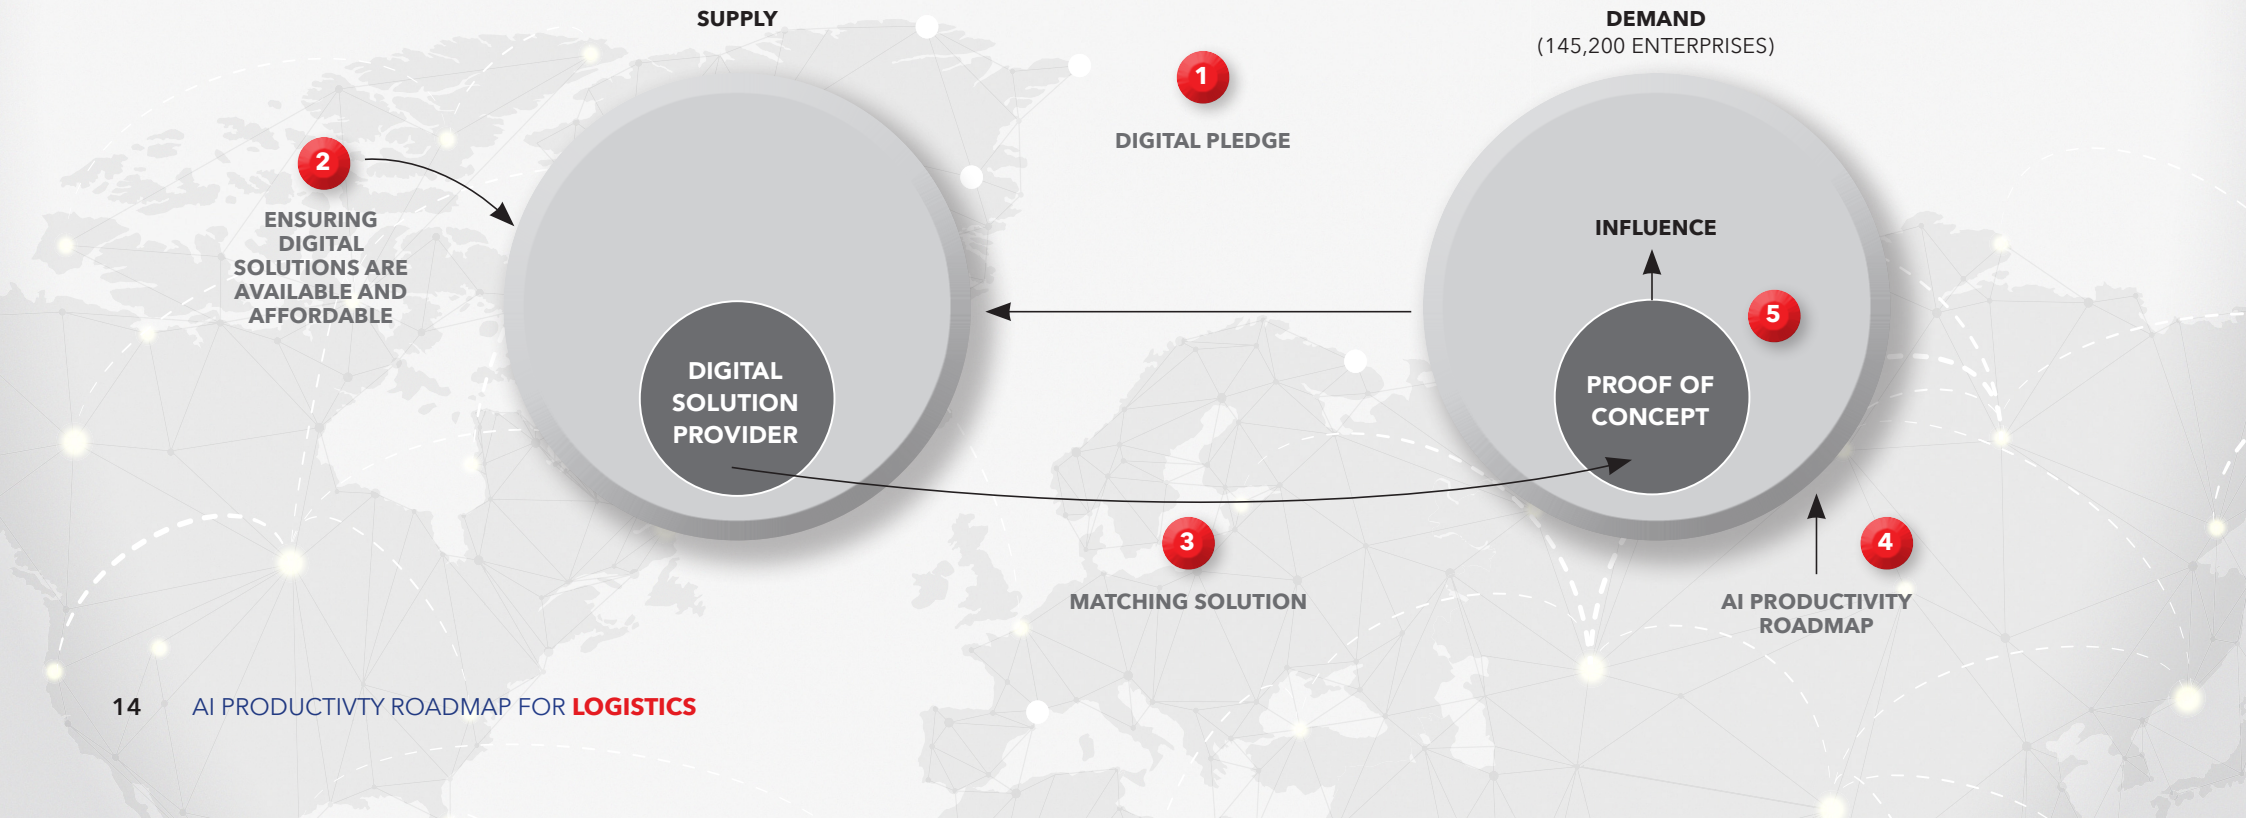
SUPPLY

DEMAND
(145,200 ENTERPRISES)

1
DIGITAL PLEDGE

2
ENSURING DIGITAL SOLUTIONS ARE AVAILABLE AND AFFORDABLE

INFLUENCE

5

DIGITAL SOLUTION PROVIDER

PROOF OF CONCEPT

3
MATCHING SOLUTION

4
AI PRODUCTIVITY ROADMAP

14 AI PRODUCTIVTY ROADMAP FOR LOGISTICS